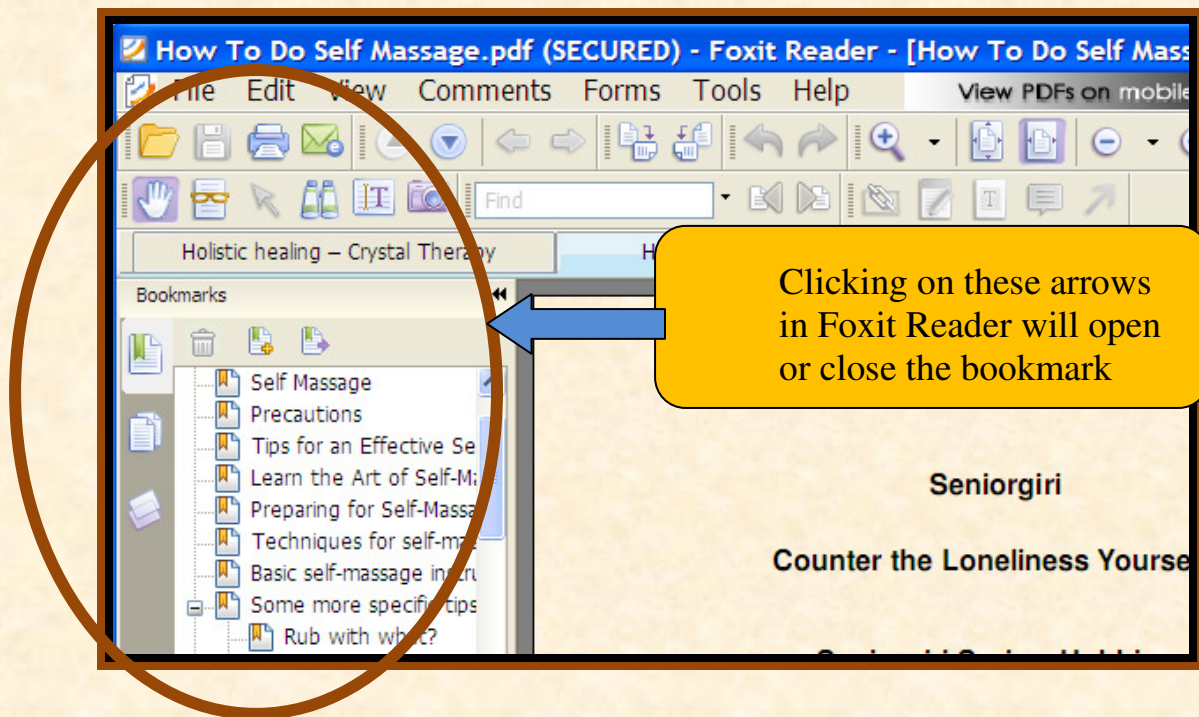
How To Do Self Massage.pdf (SECURED) - Foxit Reader - [How To Do Self Mass

File Edit View Comments Forms Tools Help

View PDFs on mobile

Find

Holistic healing – Crystal Therapy

H

Bookmarks

Clicking on these arrows in Foxit Reader will open or close the bookmark

Self Massage
Precautions
Tips for an Effective Se
Learn the Art of Self-Ma
Preparing for Self-Massa
Techniques for self-ma
Basic self-massage instru
Some more specific tips
Rub with what?

Seniorgiri

Counter the Loneliness Yourse